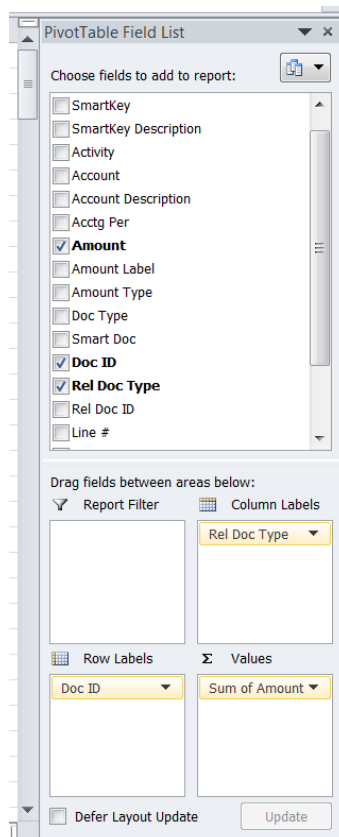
PivotTable Field List

Choose fields to add to report:

SmartKey
SmartKey Description
Activity
Account
Account Description
Acctg Per
Amount
Amount Label
Amount Type
Doc Type
Smart Doc
Doc ID
Rel Doc Type
Rel Doc ID
Line #

Drag fields between areas below:

Report Filter

Column Labels

Rel Doc Type

Row Labels

Σ Values

Doc ID

Sum of Amount

Defer Layout Update

Update